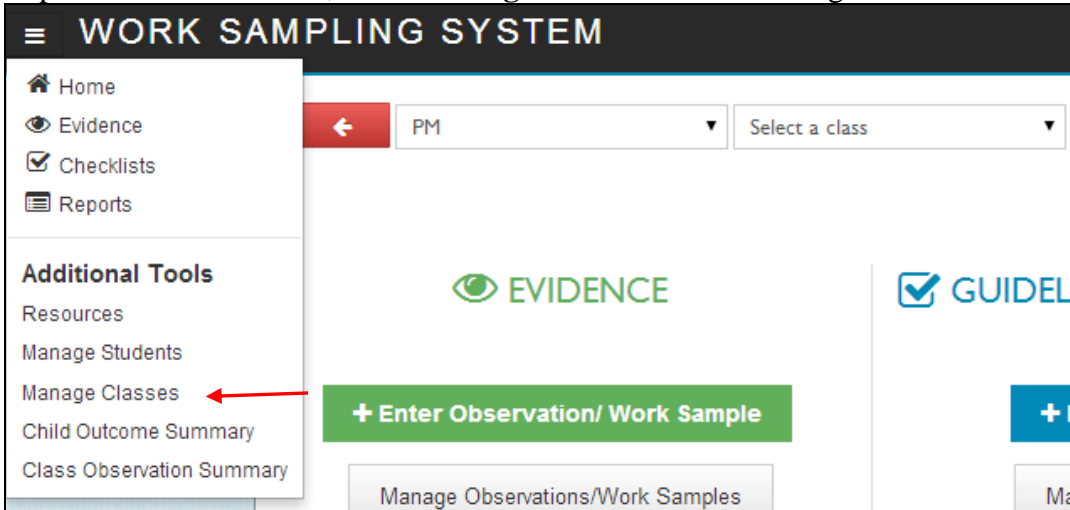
WORK SAMPLING SYSTEM

Home
Evidence
Checklists
Reports

Additional Tools
Resources
Manage Students
Manage Classes
Child Outcome Summary
Class Observation Summary

PM
Select a class

EVIDENCE

GUIDEL

+ Enter Observation/ Work Sample

Manage Observations/Work Samples

+

Ma